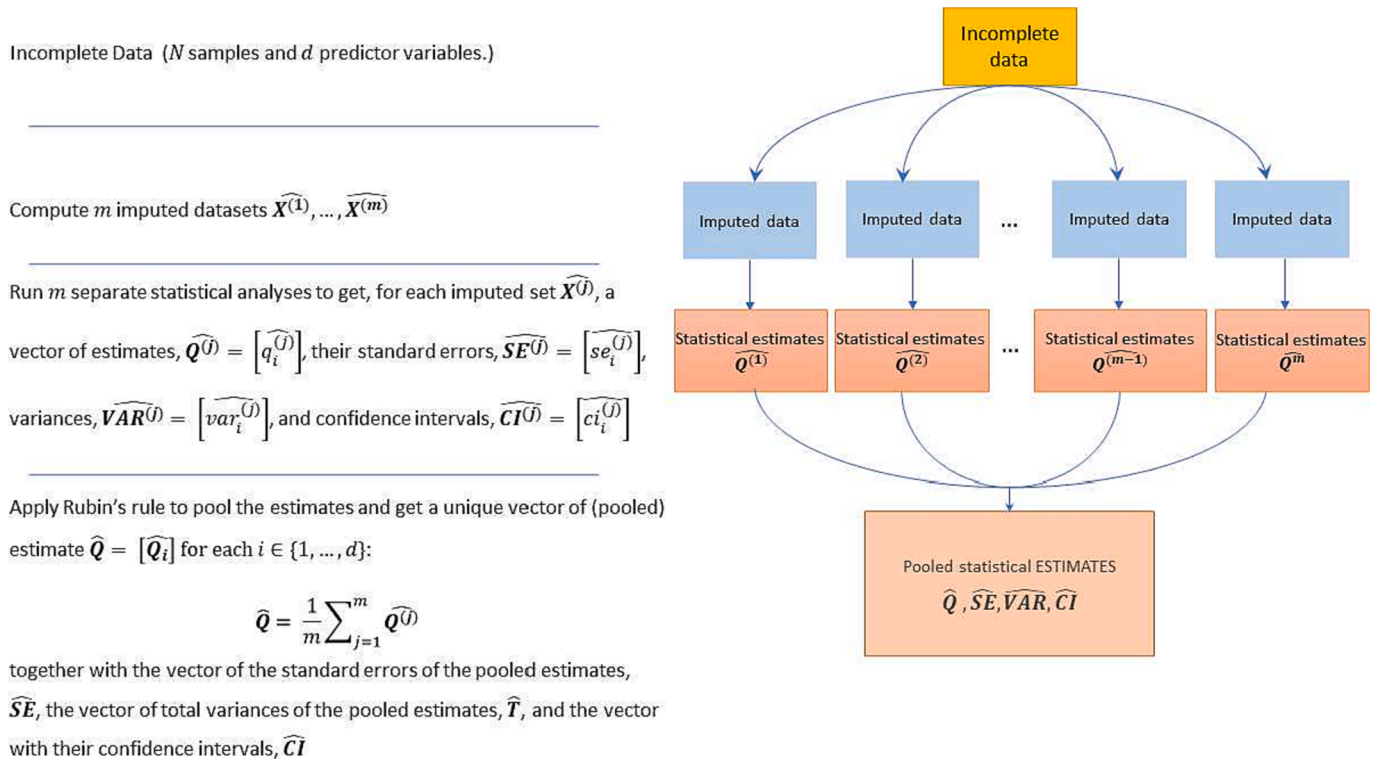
Incomplete Data ($N$ samples and $d$ predictor variables.)

Compute $m$ imputed datasets $\widehat{X^{(1)}}, \dots, \widehat{X^{(m)}}$

Run $m$ separate statistical analyses to get, for each imputed set $\widehat{X^{(j)}}$, a vector of estimates, $\widehat{Q^{(j)}} = \left[\widehat{q_i^{(j)}}\right]$, their standard errors, $\widehat{SE^{(j)}} = \left[\widehat{se_i^{(j)}}\right]$, variances, $\widehat{VAR^{(j)}} = \left[\widehat{var_i^{(j)}}\right]$, and confidence intervals, $\widehat{CI^{(j)}} = \left[\widehat{ci_i^{(j)}}\right]$

Apply Rubin's rule to pool the estimates and get a unique vector of (pooled) estimate $\widehat{Q} = \left[\widehat{Q_i}\right]$ for each $i \in \{1, \dots, d\}$:

$\widehat{Q} = \frac{1}{m}\sum_{j=1}^{m}\widehat{Q^{(j)}}$

together with the vector of the standard errors of the pooled estimates, $\widehat{SE}$, the vector of total variances of the pooled estimates, $\widehat{T}$, and the vector with their confidence intervals, $\widehat{CI}$

Incomplete data

Imputed data

Imputed data

...

Imputed data

Imputed data

Statistical estimates $\widehat{Q^{(1)}}$

Statistical estimates $\widehat{Q^{(2)}}$

...

Statistical estimates $\widehat{Q^{(m-1)}}$

Statistical estimates $\widehat{Q^{m}}$

Pooled statistical ESTIMATES

$\widehat{Q}, \widehat{SE}, \widehat{VAR}, \widehat{CI}$